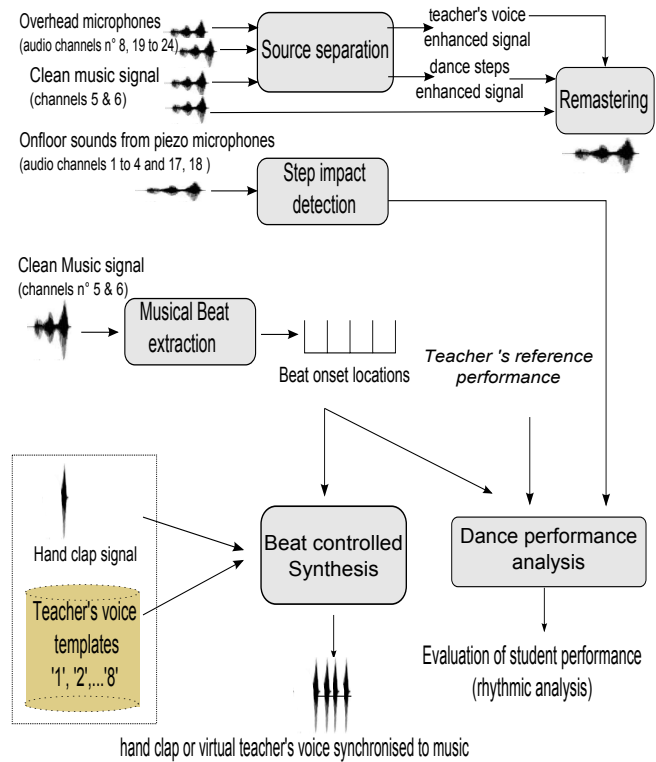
Overhead microphones
(audio channels n° 8, 19 to 24)

Clean music signal
(channels 5 & 6)

Source separation

teacher's voice enhanced signal

dance steps enhanced signal

Remastering

Onfloor sounds from piezo microphones
(audio channels 1 to 4 and 17, 18 )

Step impact detection

Clean Music signal
(channels n° 5 & 6)

Musical Beat extraction

Beat onset locations

Teacher 's reference performance

Hand clap signal

Teacher's voice templates
'1', '2',...'8'

Beat controlled Synthesis

Dance performance analysis

Evaluation of student performance
(rhythmic analysis)

hand clap or virtual teacher's voice synchronised to music